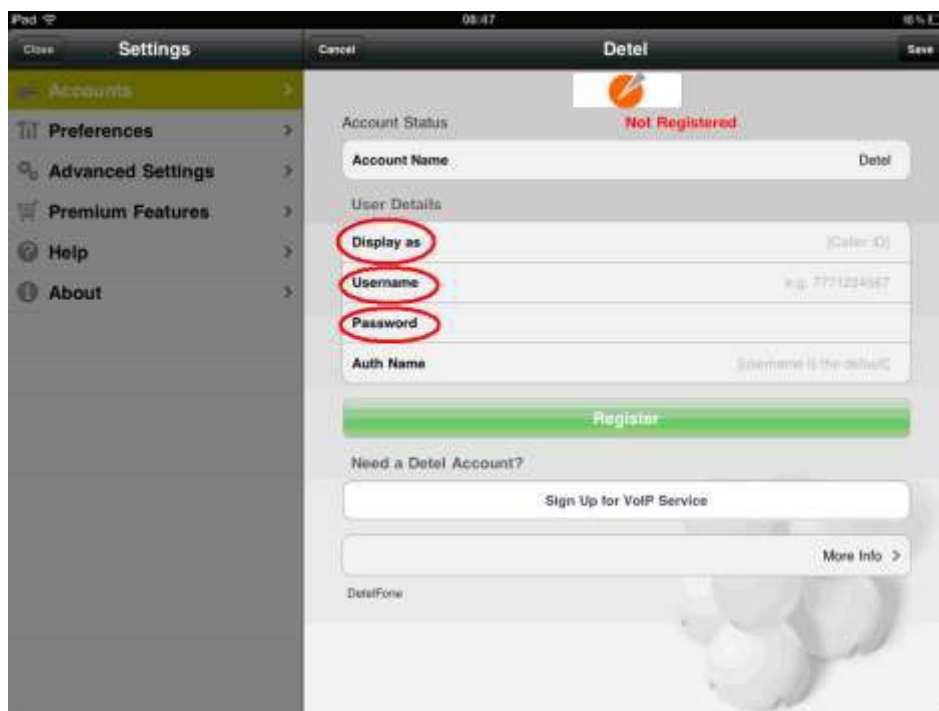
iPad
08:47
16%

Close
Settings
Accounts
Preferences
Advanced Settings
Premium Features
Help
About

Cancel
Detel
Save

Account Status
Not Registered
Account Name
Detel
User Details
Display as
[Caller ID]
Username
e.g. 7771234567
Password
Auth Name
[username is the default]
Register
Need a Detel Account?
Sign Up for VoIP Service
More Info >
DetelFone